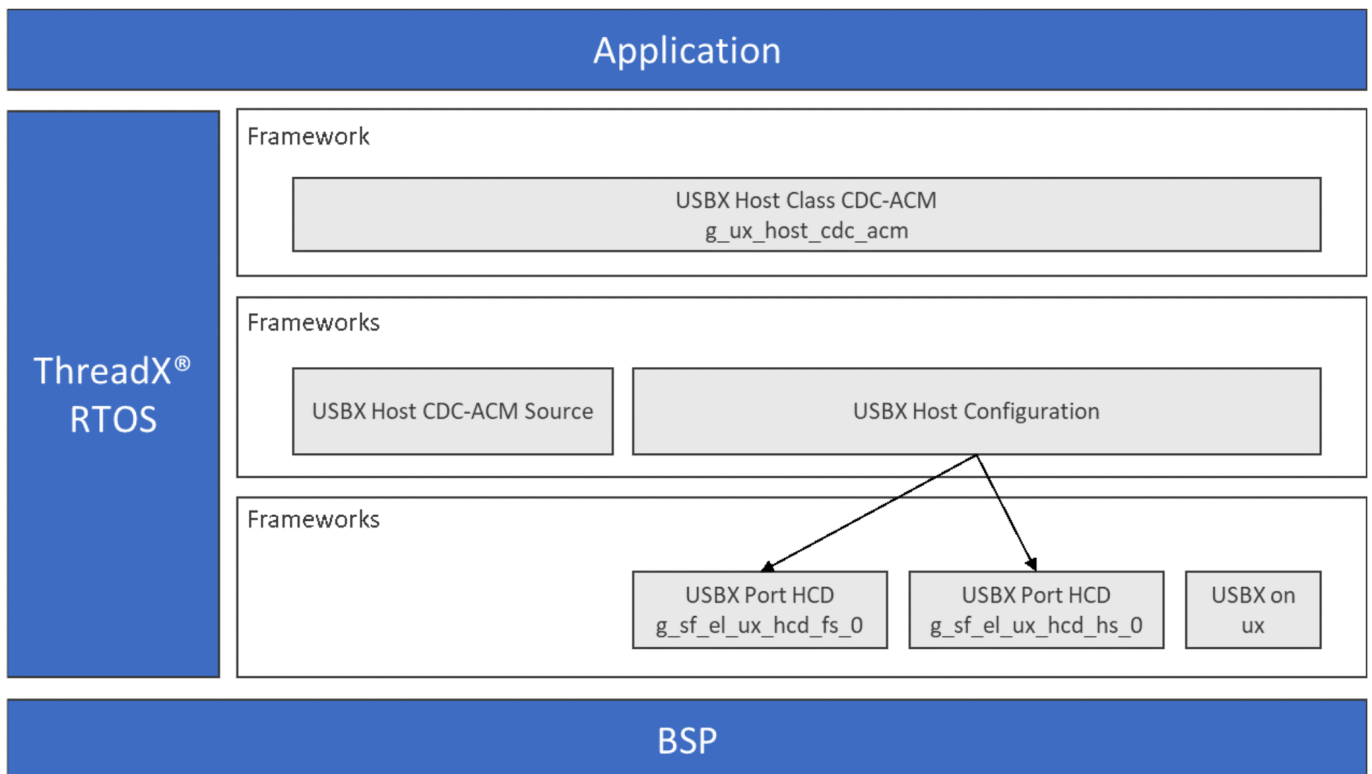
Application

ThreadX®
RTOS

Framework

USBX Host Class CDC-ACM
g_ux_host_cdc_acm

Frameworks

USBX Host CDC-ACM Source

USBX Host Configuration

Frameworks

USBX Port HCD
g_sf_el_ux_hcd_fs_0

USBX Port HCD
g_sf_el_ux_hcd_hs_0

USBX on
ux

BSP